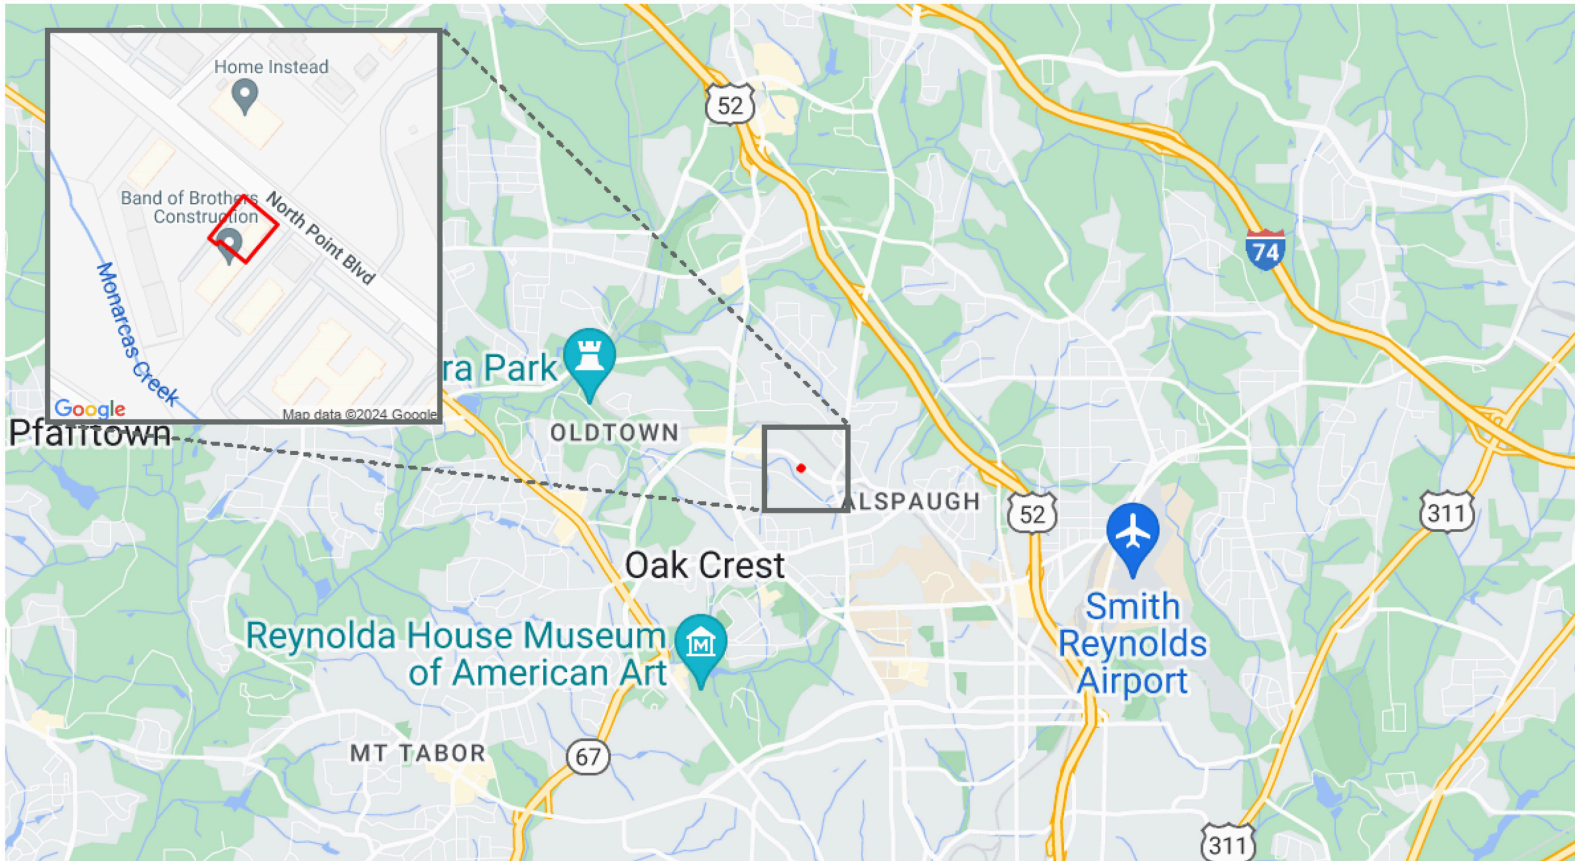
Home Instead

Band of Brothers Construction

North Point Blvd

Monarcas Creek

Google

Map data ©2024 Google

52

74

ra Park

Pfafftown

OLDTOWN

ALSPAUGH

52

311

Oak Crest

Smith Reynolds Airport

Reynolda House Museum of American Art

MT TABOR

67

311